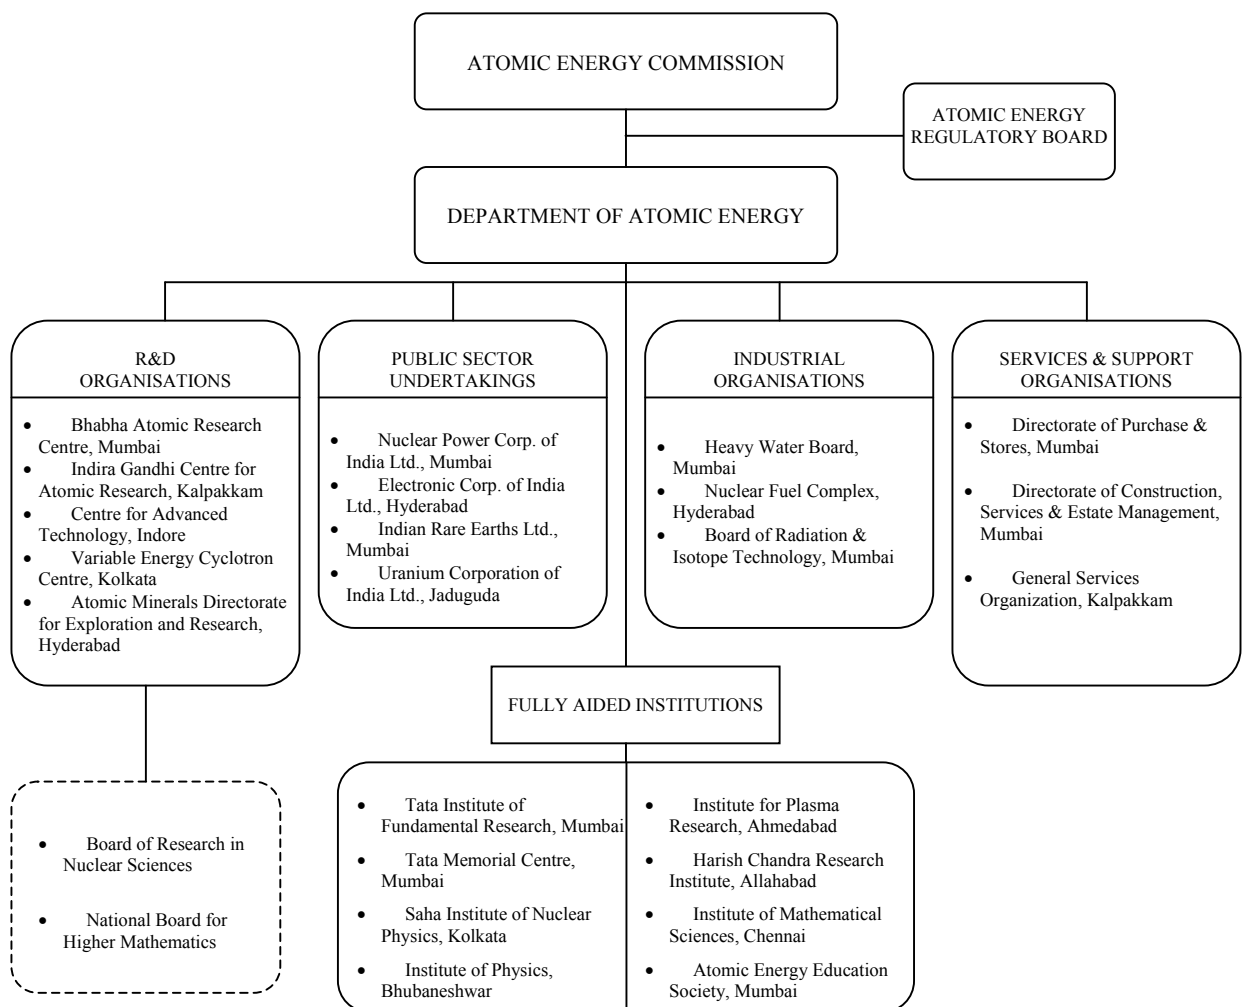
ATOMIC ENERGY COMMISSION

ATOMIC ENERGY REGULATORY BOARD

DEPARTMENT OF ATOMIC ENERGY

R&D ORGANISATIONS

- Bhabha Atomic Research Centre, Mumbai
- Indira Gandhi Centre for Atomic Research, Kalpakkam
- Centre for Advanced Technology, Indore
- Variable Energy Cyclotron Centre, Kolkata
- Atomic Minerals Directorate for Exploration and Research, Hyderabad

PUBLIC SECTOR UNDERTAKINGS

- Nuclear Power Corp. of India Ltd., Mumbai
- Electronic Corp. of India Ltd., Hyderabad
- Indian Rare Earths Ltd., Mumbai
- Uranium Corporation of India Ltd., Jaduguda

INDUSTRIAL ORGANISATIONS

- Heavy Water Board, Mumbai
- Nuclear Fuel Complex, Hyderabad
- Board of Radiation & Isotope Technology, Mumbai

SERVICES & SUPPORT ORGANISATIONS

- Directorate of Purchase & Stores, Mumbai
- Directorate of Construction, Services & Estate Management, Mumbai
- General Services Organization, Kalpakkam

FULLY AIDED INSTITUTIONS

- Board of Research in Nuclear Sciences
- National Board for Higher Mathematics

- Tata Institute of Fundamental Research, Mumbai
- Tata Memorial Centre, Mumbai
- Saha Institute of Nuclear Physics, Kolkata
- Institute of Physics, Bhubaneshwar

- Institute for Plasma Research, Ahmedabad
- Harish Chandra Research Institute, Allahabad
- Institute of Mathematical Sciences, Chennai
- Atomic Energy Education Society, Mumbai